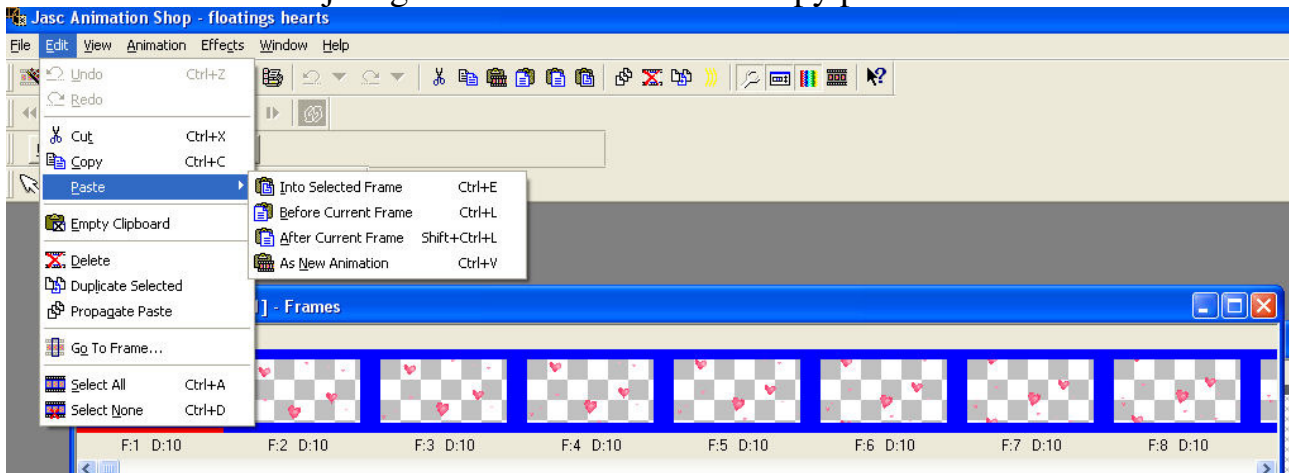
Jasc Animation Shop - floatings hearts

File Edit View Animation Effects Window Help

Undo Ctrl+Z
Redo
Cut Ctrl+X
Copy Ctrl+C
Paste
Empty Clipboard
Delete
Duplicate Selected
Propagate Paste
Go To Frame...
Select All Ctrl+A
Select None Ctrl+D

Into Selected Frame Ctrl+E
Before Current Frame Ctrl+L
After Current Frame Shift+Ctrl+L
As New Animation Ctrl+V

] - Frames

F:1 D:10
F:2 D:10
F:3 D:10
F:4 D:10
F:5 D:10
F:6 D:10
F:7 D:10
F:8 D:10